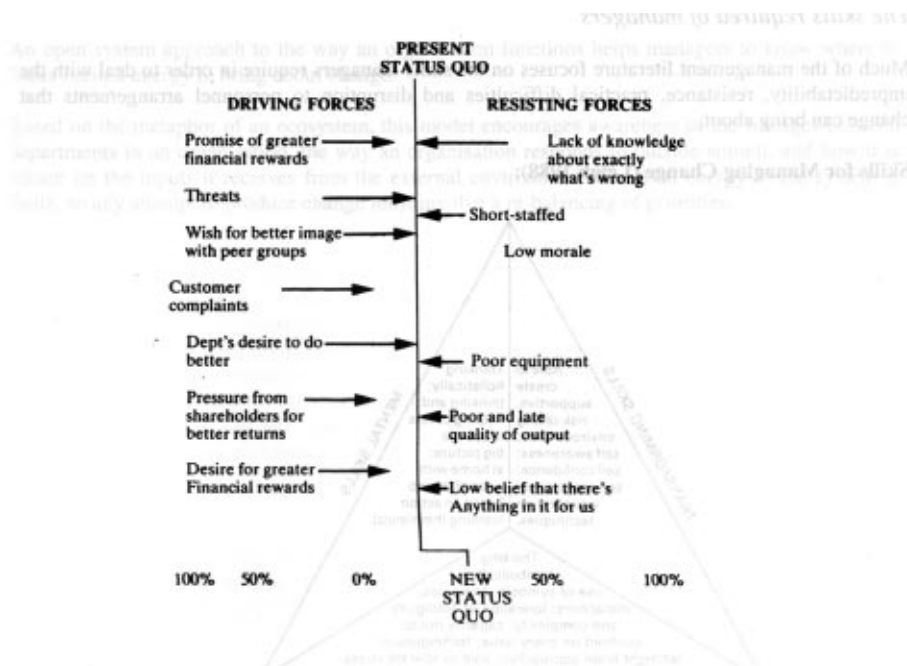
The skills required of managers

An open system approach to the way an organisation functions helps managers to know where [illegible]

Much of the management literature focuses on the skills managers require in order to deal with the unpredictability, resistance, practical difficulties and disruption to personal arrangements that change can bring about.

Skills for Managing Change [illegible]

PRESENT STATUS QUO

DRIVING FORCES

RESISTING FORCES

Promise of greater financial rewards

Lack of knowledge about exactly what's wrong

Threats

Short-staffed

Wish for better image with peer groups

Low morale

Customer complaints

Dept's desire to do better

Poor equipment

Pressure from shareholders for better returns

Poor and late quality of output

Desire for greater Financial rewards

Low belief that there's Anything in it for us

100% 50% 0%

NEW STATUS QUO

50% 100%